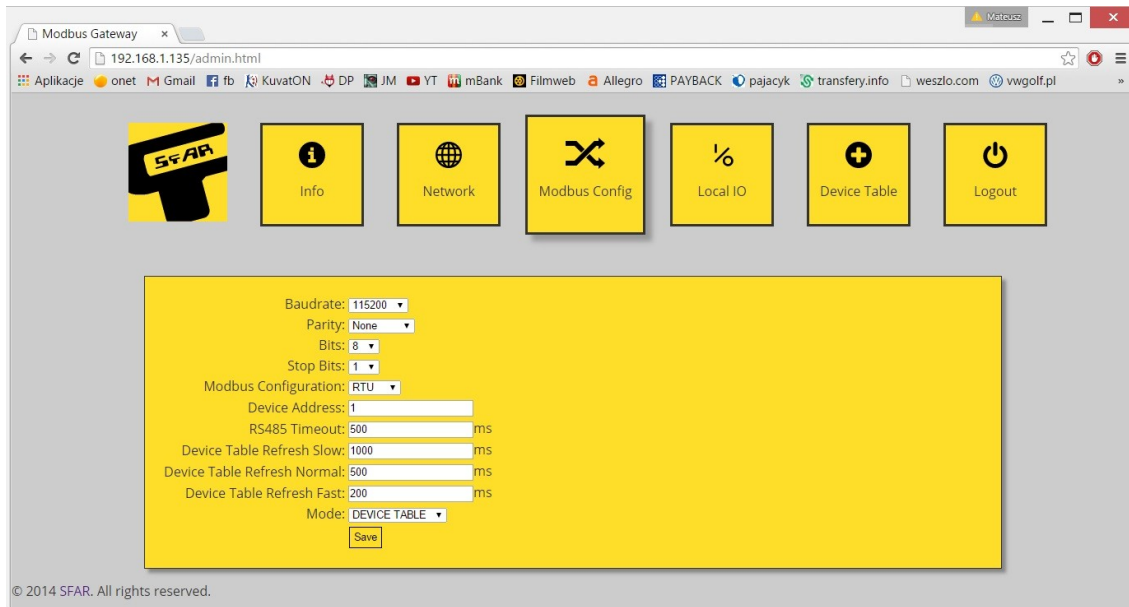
Modbus Gateway ×

Mateusz

192.168.1.135/admin.html

Aplikacje onet Gmail fb KuvatON DP JM YT mBank Filmweb Allegro PAYBACK pajacyk transfery.info weszlo.com vwgolf.pl »

SFAR

Info

Network

Modbus Config

Local IO

Device Table

Logout

Baudrate: 115200
Parity: None
Bits: 8
Stop Bits: 1
Modbus Configuration: RTU
Device Address: 1
RS485 Timeout: 500 ms
Device Table Refresh Slow: 1000 ms
Device Table Refresh Normal: 500 ms
Device Table Refresh Fast: 200 ms
Mode: DEVICE TABLE
Save

© 2014 SFAR. All rights reserved.